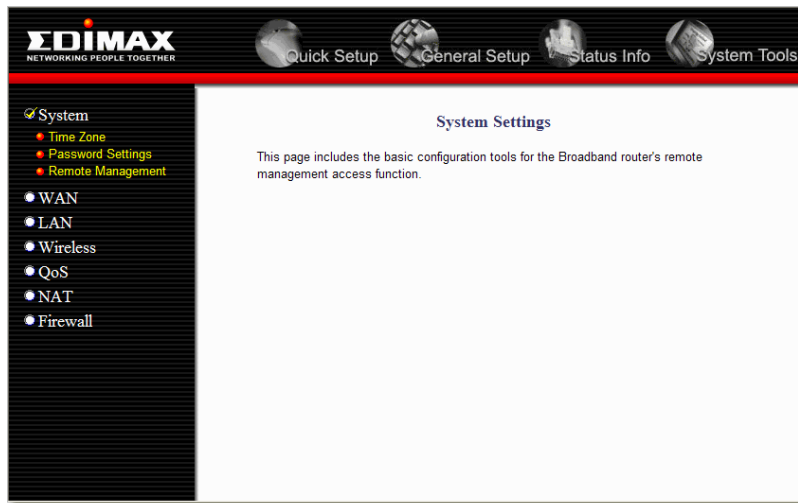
EDIMAX
NETWORKING PEOPLE TOGETHER

Quick Setup
General Setup
Status Info
System Tools

System
Time Zone
Password Settings
Remote Management
WAN
LAN
Wireless
QoS
NAT
Firewall

System Settings

This page includes the basic configuration tools for the Broadband router's remote management access function.